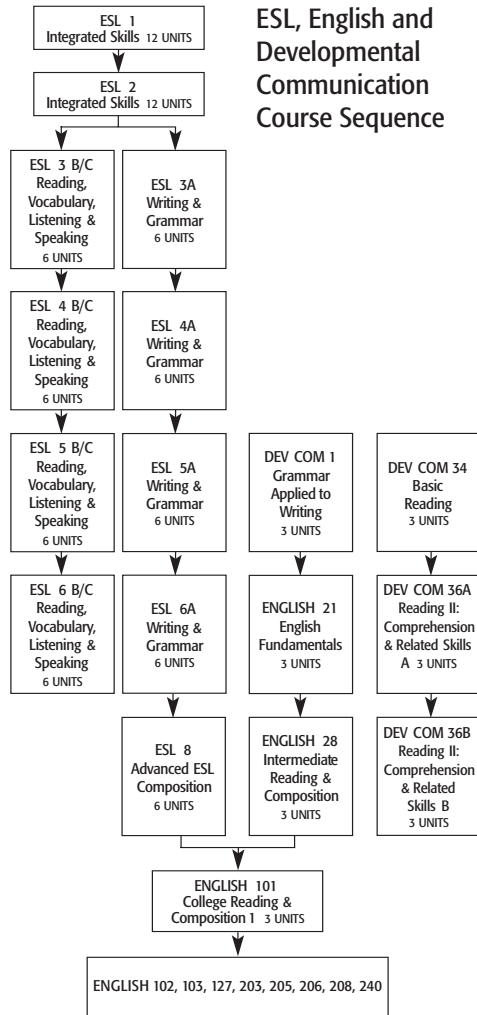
ESL, English and Developmental Communication Course Sequence

ESL 1
Integrated Skills 12 UNITS

ESL 2
Integrated Skills 12 UNITS

ESL 3 B/C
Reading, Vocabulary, Listening & Speaking
6 UNITS

ESL 3A
Writing & Grammar
6 UNITS

ESL 4 B/C
Reading, Vocabulary, Listening & Speaking
6 UNITS

ESL 4A
Writing & Grammar
6 UNITS

ESL 5 B/C
Reading, Vocabulary, Listening & Speaking
6 UNITS

ESL 5A
Writing & Grammar
6 UNITS

DEV COM 1
Grammar Applied to Writing
3 UNITS

DEV COM 34
Basic Reading
3 UNITS

ESL 6 B/C
Reading, Vocabulary, Listening & Speaking
6 UNITS

ESL 6A
Writing & Grammar
6 UNITS

ENGLISH 21
English Fundamentals
3 UNITS

DEV COM 36A
Reading II: Comprehension & Related Skills A 3 UNITS

ESL 8
Advanced ESL Composition
6 UNITS

ENGLISH 28
Intermediate Reading & Composition
3 UNITS

DEV COM 36B
Reading II: Comprehension & Related Skills B
3 UNITS

ENGLISH 101
College Reading & Composition 1 3 UNITS

ENGLISH 102, 103, 127, 203, 205, 206, 208, 240